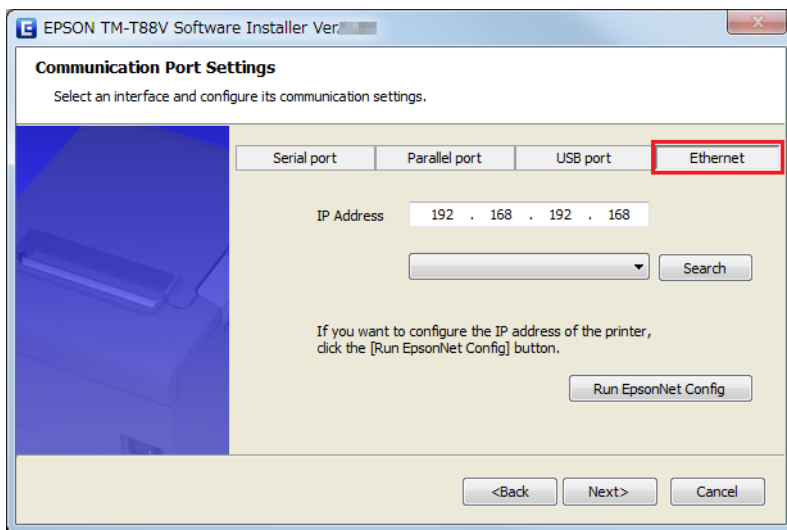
EPSON TM-T88V Software Installer Ver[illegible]

Communication Port Settings

Select an interface and configure its communication settings.

Serial port | Parallel port | USB port | Ethernet

IP Address 192 . 168 . 192 . 168

Search

If you want to configure the IP address of the printer, click the [Run EpsonNet Config] button.

Run EpsonNet Config

<Back Next> Cancel